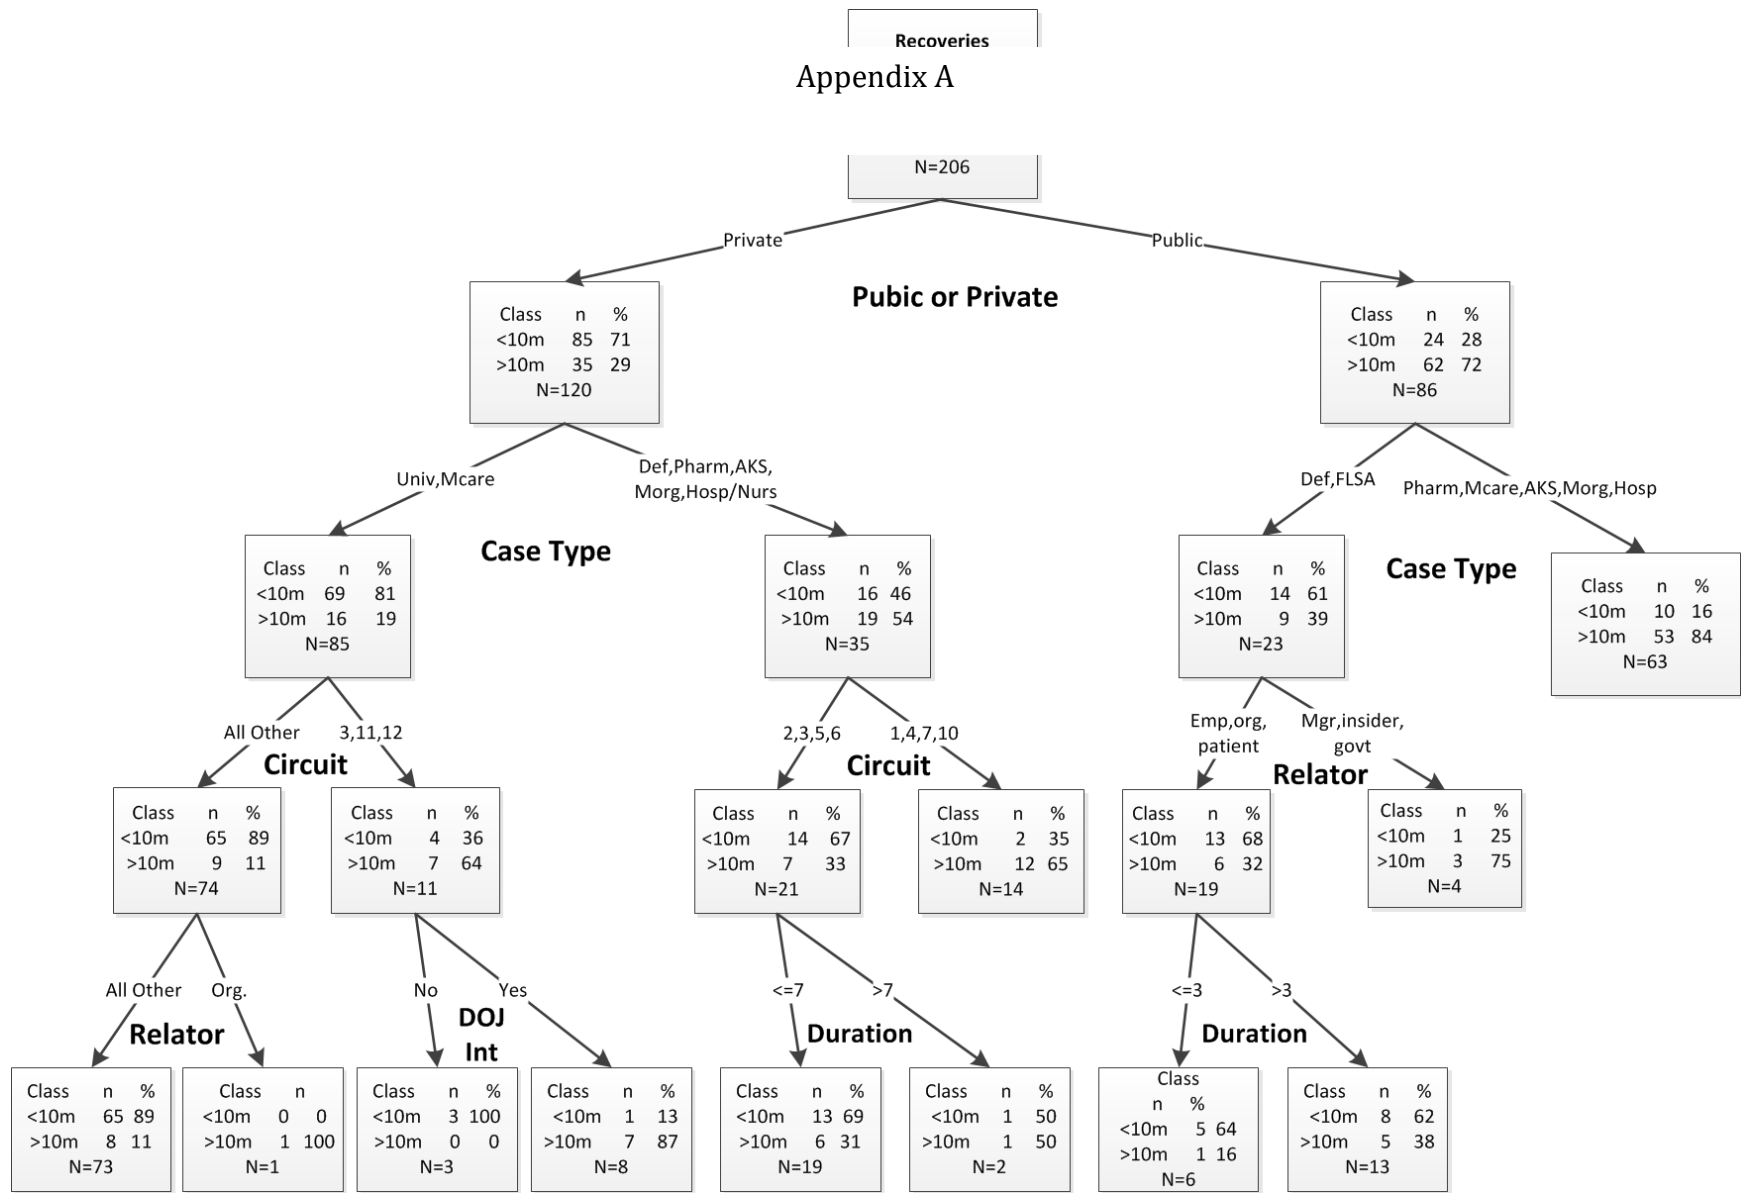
Recoveries

Appendix A

N=206

Private

Public

Pubic or Private

| Class | n | % |
|---|---|---|
| <10m | 85 | 71 |
| >10m | 35 | 29 |

N=120

| Class | n | % |
|---|---|---|
| <10m | 24 | 28 |
| >10m | 62 | 72 |

N=86

Univ,Mcare

Def,Pharm,AKS, Morg,Hosp/Nurs

Def,FLSA

Pharm,Mcare,AKS,Morg,Hosp

Case Type

| Class | n | % |
|---|---|---|
| <10m | 69 | 81 |
| >10m | 16 | 19 |

N=85

| Class | n | % |
|---|---|---|
| <10m | 16 | 46 |
| >10m | 19 | 54 |

N=35

| Class | n | % |
|---|---|---|
| <10m | 14 | 61 |
| >10m | 9 | 39 |

N=23

Case Type

| Class | n | % |
|---|---|---|
| <10m | 10 | 16 |
| >10m | 53 | 84 |

N=63

All Other

3,11,12

Circuit

2,3,5,6

1,4,7,10

Circuit

Emp,org, patient

Mgr,insider, govt

Relator

| Class | n | % |
|---|---|---|
| <10m | 65 | 89 |
| >10m | 9 | 11 |

N=74

| Class | n | % |
|---|---|---|
| <10m | 4 | 36 |
| >10m | 7 | 64 |

N=11

| Class | n | % |
|---|---|---|
| <10m | 14 | 67 |
| >10m | 7 | 33 |

N=21

| Class | n | % |
|---|---|---|
| <10m | 2 | 35 |
| >10m | 12 | 65 |

N=14

| Class | n | % |
|---|---|---|
| <10m | 13 | 68 |
| >10m | 6 | 32 |

N=19

| Class | n | % |
|---|---|---|
| <10m | 1 | 25 |
| >10m | 3 | 75 |

N=4

All Other

Org.

Relator

No

Yes

DOJ Int

<=7

>7

Duration

<=3

>3

Duration

| Class | n | % |
|---|---|---|
| <10m | 65 | 89 |
| >10m | 8 | 11 |

N=73

| Class | n | |
|---|---|---|
| <10m | 0 | 0 |
| >10m | 1 | 100 |

N=1

| Class | n | % |
|---|---|---|
| <10m | 3 | 100 |
| >10m | 0 | 0 |

N=3

| Class | n | % |
|---|---|---|
| <10m | 1 | 13 |
| >10m | 7 | 87 |

N=8

| Class | n | % |
|---|---|---|
| <10m | 13 | 69 |
| >10m | 6 | 31 |

N=19

| Class | n | % |
|---|---|---|
| <10m | 1 | 50 |
| >10m | 1 | 50 |

N=2

| Class | n | % |
|---|---|---|
| <10m | 5 | 64 |
| >10m | 1 | 16 |

N=6

| Class | n | % |
|---|---|---|
| <10m | 8 | 62 |
| >10m | 5 | 38 |

N=13